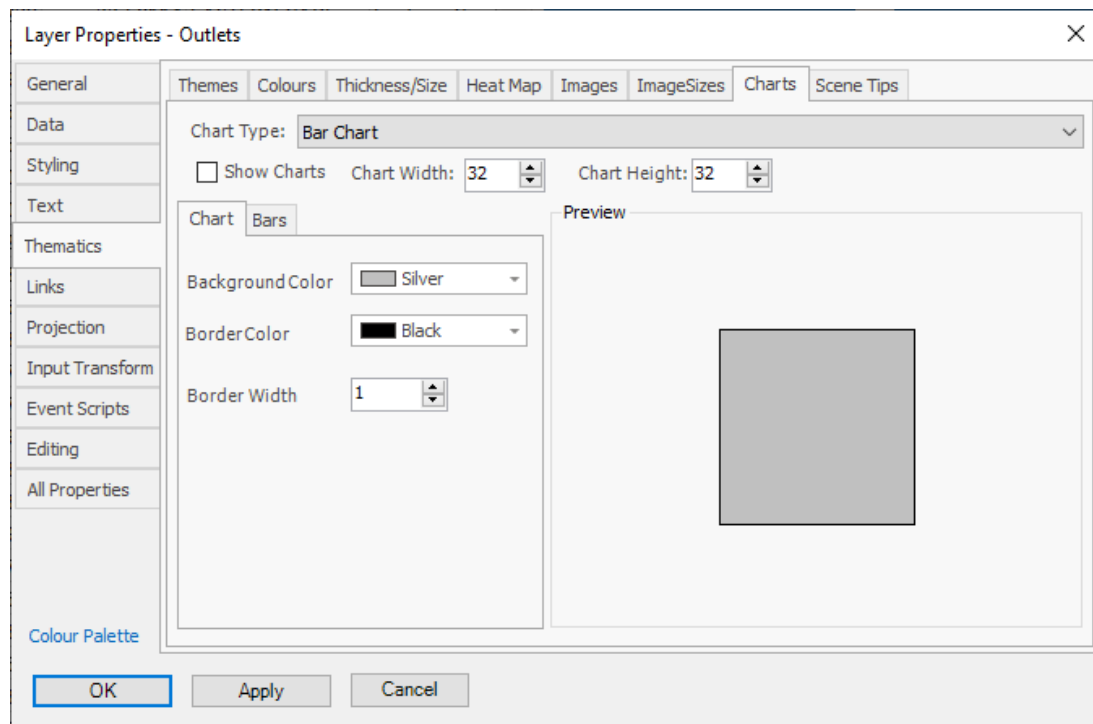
Layer Properties - Outlets

General
Data
Styling
Text
Thematics
Links
Projection
Input Transform
Event Scripts
Editing
All Properties

Colour Palette

Themes | Colours | Thickness/Size | Heat Map | Images | ImageSizes | Charts | Scene Tips

Chart Type: Bar Chart

Show Charts  Chart Width: 32  Chart Height: 32

Chart | Bars

Background Color  Silver

Border Color  Black

Border Width  1

Preview

OK  Apply  Cancel